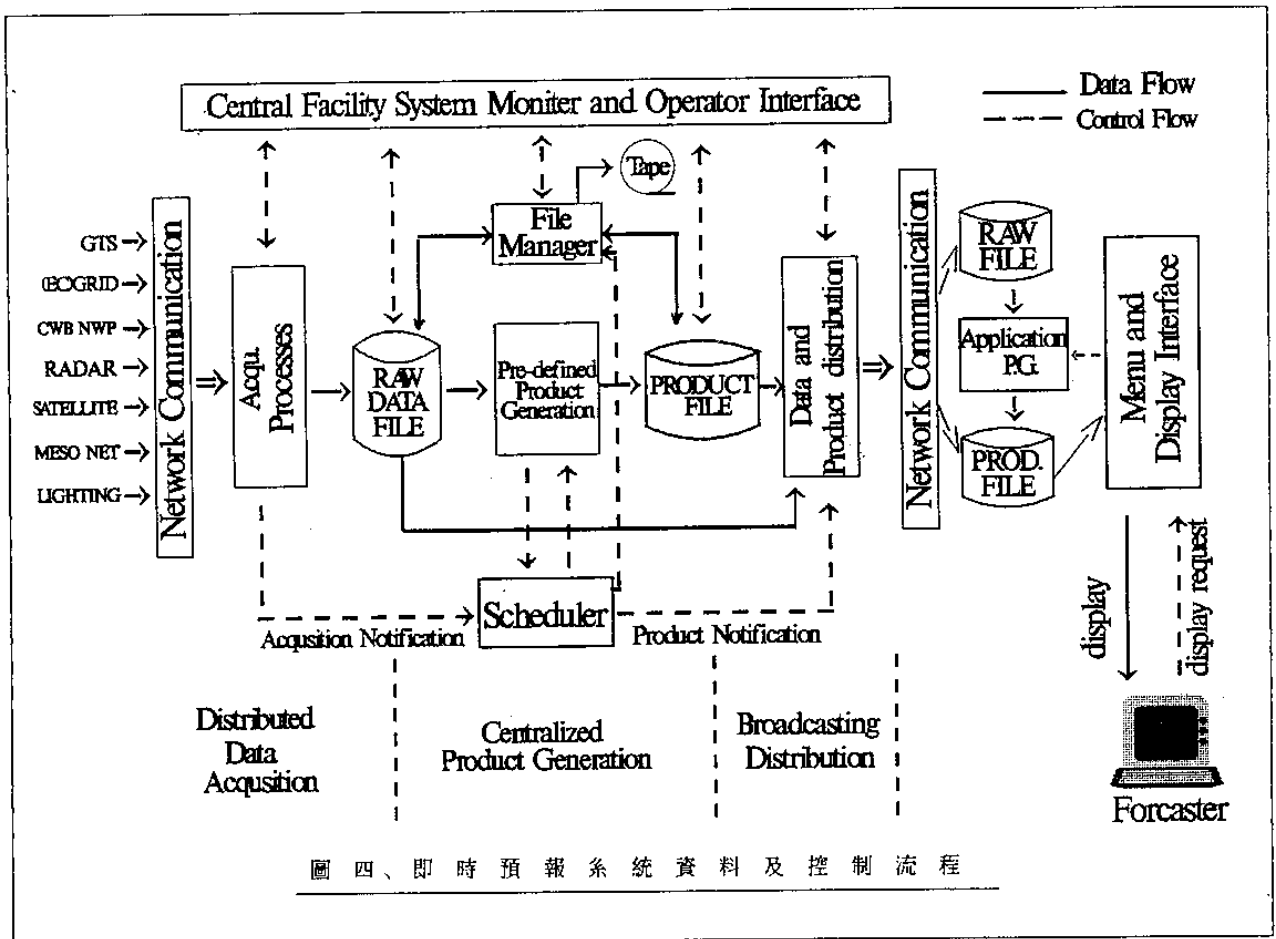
Central Facility System Moniter and Operator Interface

Data Flow
Control Flow

Tape

File Manager

GTS
ECGRID
CWB NWP
RADAR
SATELLITE
MESO NET
LIGHTING

Network Communication

Acqu. Processes

RAW DATA FILE

Pre-defined Product Generation

PRODUCT FILE

Data and Product distribution

Network Communication

RAW FILE

Application P.G.

PROD. FILE

Menu and Display Interface

Scheduler

Acqusition Notification

Product Notification

display

display request

Distributed Data Acqusition

Centralized Product Generation

Broadcasting Distribution

Forcaster

圖四、即時預報系統資料及控制流程